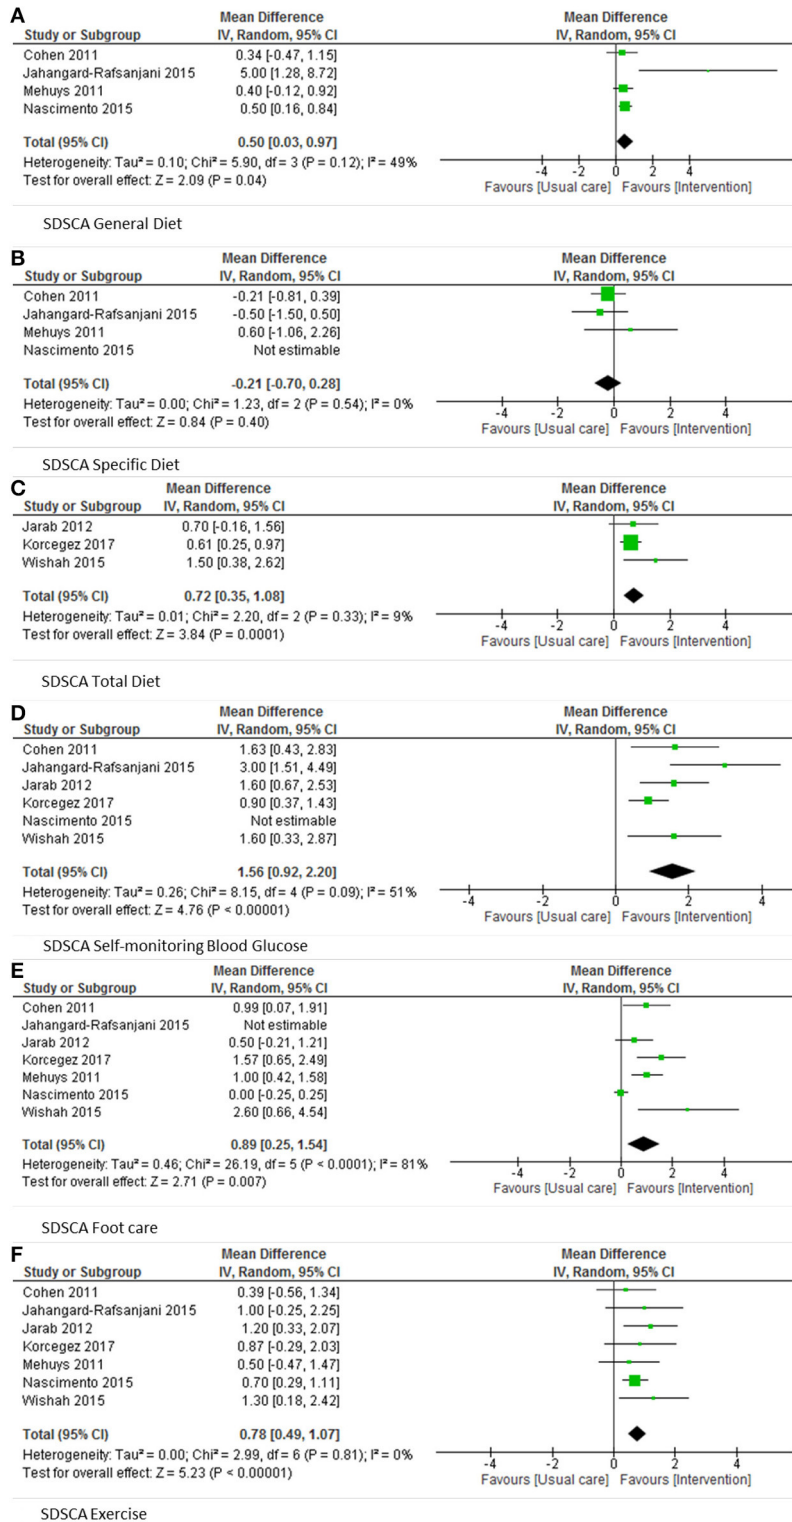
A

| Study or Subgroup | Mean Difference IV, Random, 95% CI |
|---|---|
| Cohen 2011 | 0.34 [-0.47, 1.15] |
| Jahangard-Rafsanjani 2015 | 5.00 [1.28, 8.72] |
| Mehuys 2011 | 0.40 [-0.12, 0.92] |
| Nascimento 2015 | 0.50 [0.16, 0.84] |
| Total (95% CI) | 0.50 [0.03, 0.97] |

Heterogeneity: Tau² = 0.10; Chi² = 5.90, df = 3 (P = 0.12); I² = 49%
Test for overall effect: Z = 2.09 (P = 0.04)

Mean Difference IV, Random, 95% CI
-4 -2 0 2 4
Favours [Usual care] Favours [Intervention]

SDSCA General Diet

B

| Study or Subgroup | Mean Difference IV, Random, 95% CI |
|---|---|
| Cohen 2011 | -0.21 [-0.81, 0.39] |
| Jahangard-Rafsanjani 2015 | -0.50 [-1.50, 0.50] |
| Mehuys 2011 | 0.60 [-1.06, 2.26] |
| Nascimento 2015 | Not estimable |
| Total (95% CI) | -0.21 [-0.70, 0.28] |

Heterogeneity: Tau² = 0.00; Chi² = 1.23, df = 2 (P = 0.54); I² = 0%
Test for overall effect: Z = 0.84 (P = 0.40)

Mean Difference IV, Random, 95% CI
-4 -2 0 2 4
Favours [Usual care] Favours [Intervention]

SDSCA Specific Diet

C

| Study or Subgroup | Mean Difference IV, Random, 95% CI |
|---|---|
| Jarab 2012 | 0.70 [-0.16, 1.56] |
| Korcegez 2017 | 0.61 [0.25, 0.97] |
| Wishah 2015 | 1.50 [0.38, 2.62] |
| Total (95% CI) | 0.72 [0.35, 1.08] |

Heterogeneity: Tau² = 0.01; Chi² = 2.20, df = 2 (P = 0.33); I² = 9%
Test for overall effect: Z = 3.84 (P = 0.0001)

Mean Difference IV, Random, 95% CI
-4 -2 0 2 4
Favours [Usual care] Favours [Intervention]

SDSCA Total Diet

D

| Study or Subgroup | Mean Difference IV, Random, 95% CI |
|---|---|
| Cohen 2011 | 1.63 [0.43, 2.83] |
| Jahangard-Rafsanjani 2015 | 3.00 [1.51, 4.49] |
| Jarab 2012 | 1.60 [0.67, 2.53] |
| Korcegez 2017 | 0.90 [0.37, 1.43] |
| Nascimento 2015 | Not estimable |
| Wishah 2015 | 1.60 [0.33, 2.87] |
| Total (95% CI) | 1.56 [0.92, 2.20] |

Heterogeneity: Tau² = 0.26; Chi² = 8.15, df = 4 (P = 0.09); I² = 51%
Test for overall effect: Z = 4.76 (P < 0.00001)

Mean Difference IV, Random, 95% CI
-4 -2 0 2 4
Favours [Usual care] Favours [Intervention]

SDSCA Self-monitoring Blood Glucose

E

| Study or Subgroup | Mean Difference IV, Random, 95% CI |
|---|---|
| Cohen 2011 | 0.99 [0.07, 1.91] |
| Jahangard-Rafsanjani 2015 | Not estimable |
| Jarab 2012 | 0.50 [-0.21, 1.21] |
| Korcegez 2017 | 1.57 [0.65, 2.49] |
| Mehuys 2011 | 1.00 [0.42, 1.58] |
| Nascimento 2015 | 0.00 [-0.25, 0.25] |
| Wishah 2015 | 2.60 [0.66, 4.54] |
| Total (95% CI) | 0.89 [0.25, 1.54] |

Heterogeneity: Tau² = 0.46; Chi² = 26.19, df = 5 (P < 0.0001); I² = 81%
Test for overall effect: Z = 2.71 (P = 0.007)

Mean Difference IV, Random, 95% CI
-4 -2 0 2 4
Favours [Usual care] Favours [Intervention]

SDSCA Foot care

F

| Study or Subgroup | Mean Difference IV, Random, 95% CI |
|---|---|
| Cohen 2011 | 0.39 [-0.56, 1.34] |
| Jahangard-Rafsanjani 2015 | 1.00 [-0.25, 2.25] |
| Jarab 2012 | 1.20 [0.33, 2.07] |
| Korcegez 2017 | 0.87 [-0.29, 2.03] |
| Mehuys 2011 | 0.50 [-0.47, 1.47] |
| Nascimento 2015 | 0.70 [0.29, 1.11] |
| Wishah 2015 | 1.30 [0.18, 2.42] |
| Total (95% CI) | 0.78 [0.49, 1.07] |

Heterogeneity: Tau² = 0.00; Chi² = 2.99, df = 6 (P = 0.81); I² = 0%
Test for overall effect: Z = 5.23 (P < 0.00001)

Mean Difference IV, Random, 95% CI
-4 -2 0 2 4
Favours [Usual care] Favours [Intervention]

SDSCA Exercise